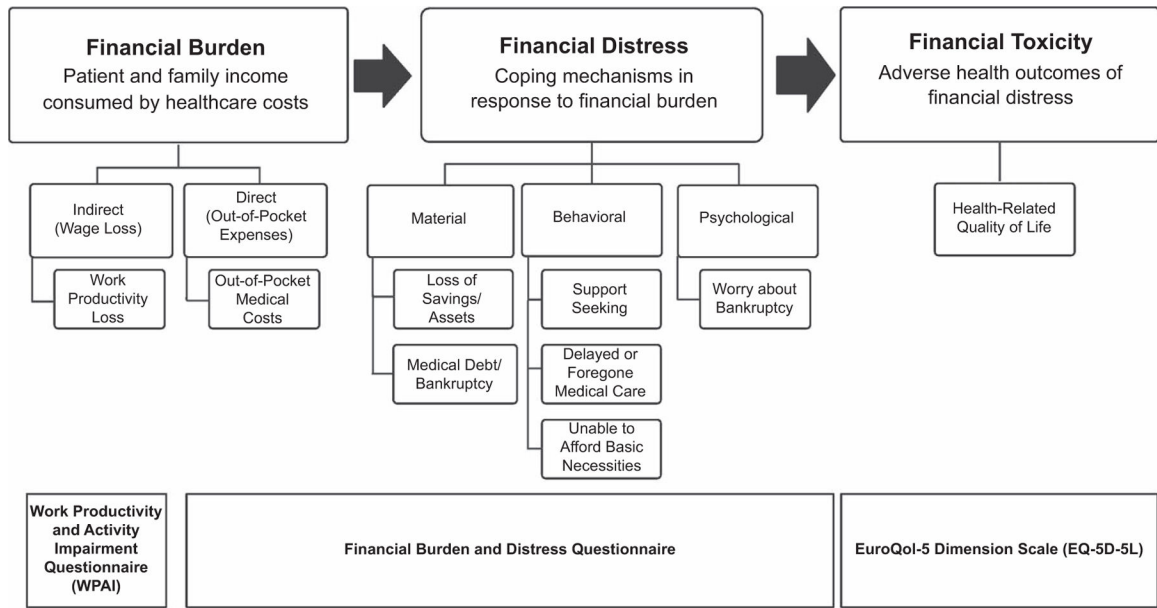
**Financial Burden**
Patient and family income consumed by healthcare costs

**Financial Distress**
Coping mechanisms in response to financial burden

**Financial Toxicity**
Adverse health outcomes of financial distress

Indirect (Wage Loss)

Work Productivity Loss

Direct (Out-of-Pocket Expenses)

Out-of-Pocket Medical Costs

Material

Loss of Savings/ Assets

Medical Debt/ Bankruptcy

Behavioral

Support Seeking

Delayed or Foregone Medical Care

Unable to Afford Basic Necessities

Psychological

Worry about Bankruptcy

Health-Related Quality of Life

**Work Productivity and Activity Impairment Questionnaire (WPAI)**

**Financial Burden and Distress Questionnaire**

**EuroQol-5 Dimension Scale (EQ-5D-5L)**